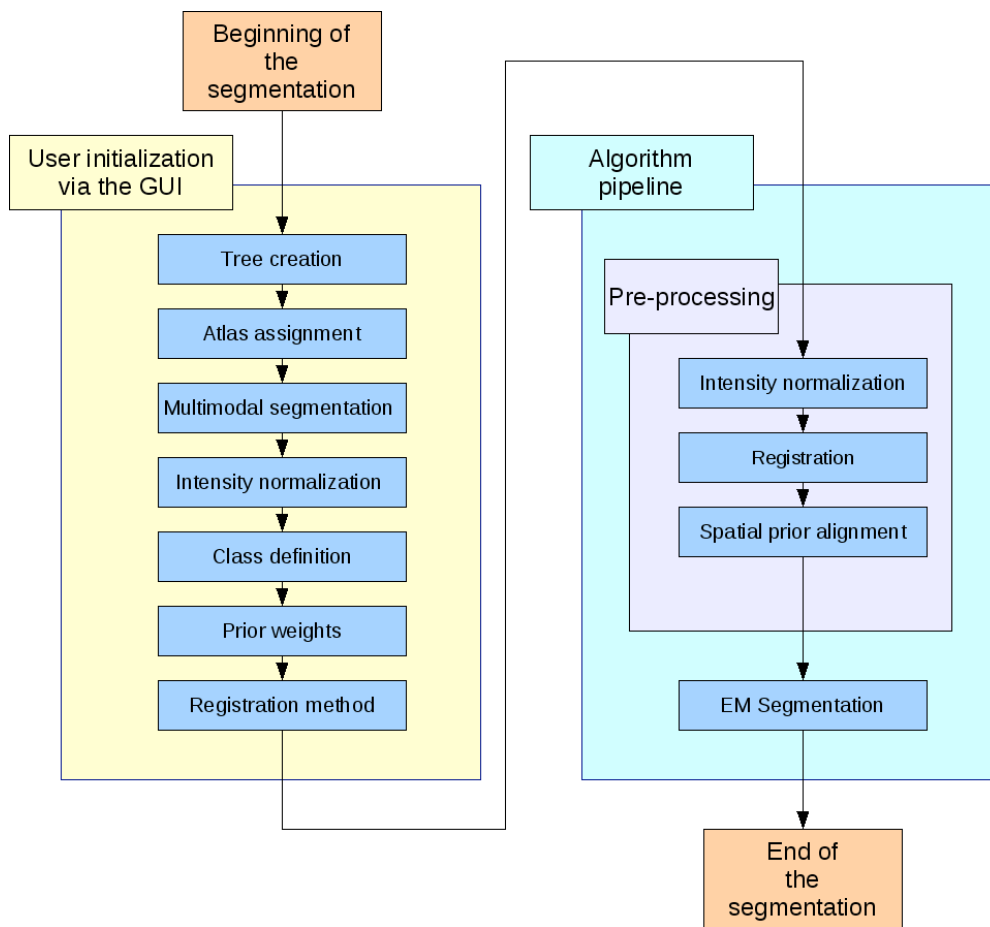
Beginning of the segmentation

User initialization via the GUI

Tree creation

Atlas assignment

Multimodal segmentation

Intensity normalization

Class definition

Prior weights

Registration method

Algorithm pipeline

Pre-processing

Intensity normalization

Registration

Spatial prior alignment

EM Segmentation

End of the segmentation